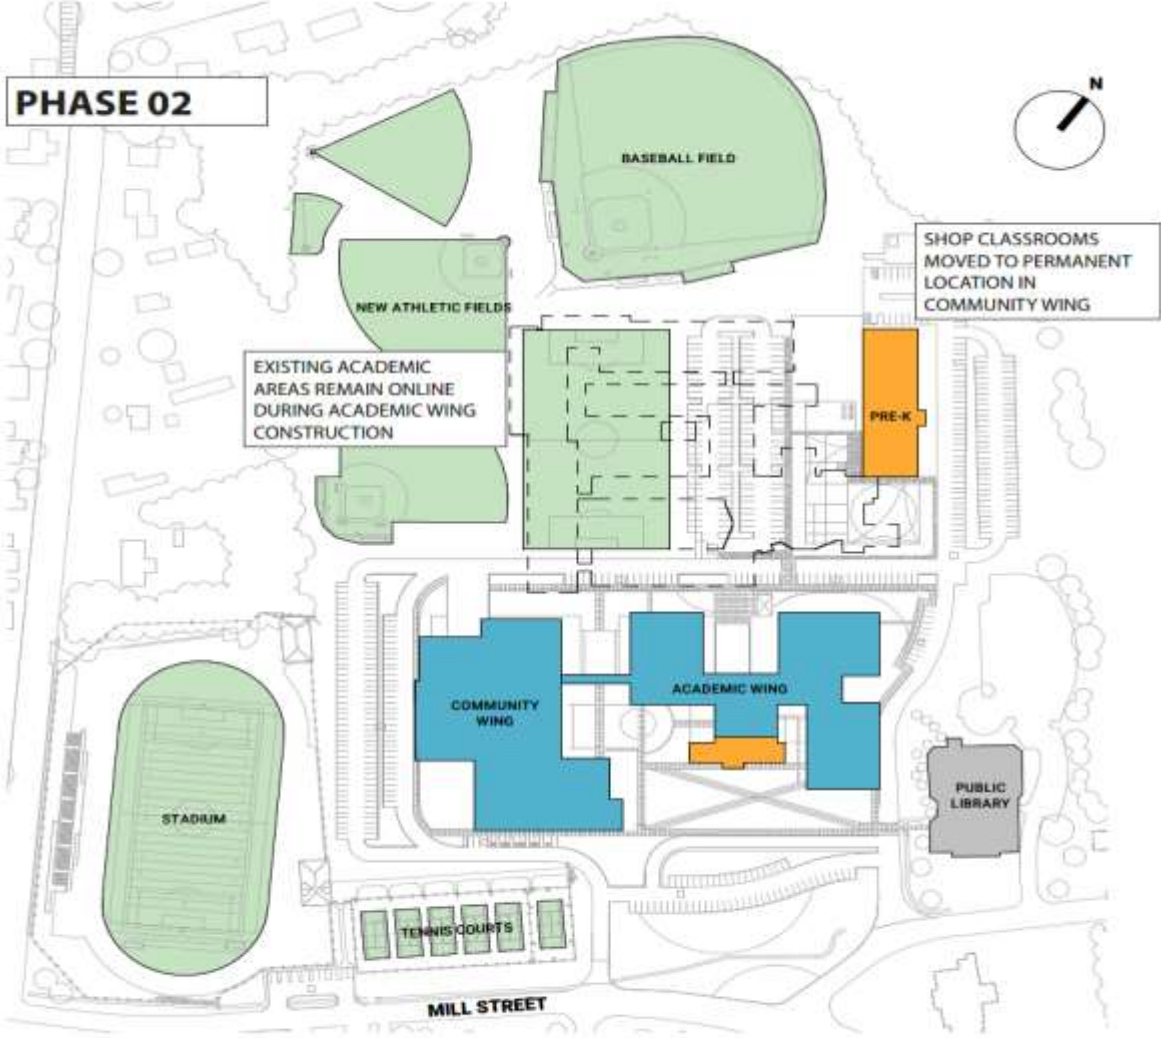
PHASE 02

N

BASEBALL FIELD

SHOP CLASSROOMS MOVED TO PERMANENT LOCATION IN COMMUNITY WING

NEW ATHLETIC FIELDS

EXISTING ACADEMIC AREAS REMAIN ONLINE DURING ACADEMIC WING CONSTRUCTION

PRE-K

COMMUNITY WING

ACADEMIC WING

PUBLIC LIBRARY

STADIUM

TENNIS COURTS

MILL STREET